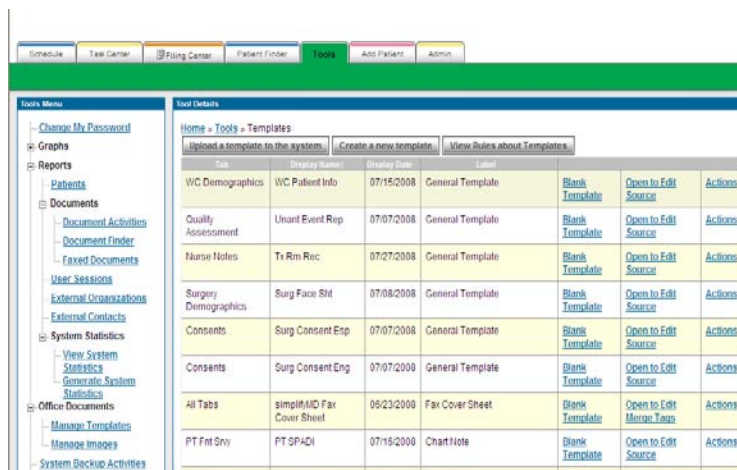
Schedule | Task Center | Filing Center | Patient Finder | Tools | Add Patient | Admin

Tools Menu

Change My Password
Graphs
Reports
Patients
Documents
Document Activities
Document Finder
Faxed Documents
User Sessions
External Organizations
External Contacts
System Statistics
View System Statistics
Generate System Statistics
Office Documents
Manage Templates
Manage Images
System Backup Activities

Tool Details

Home » Tools » Templates

Upload a template to the system | Create a new template | View Rules about Templates

| Tab | Display Name | Display Date | Label | | | |
|---|---|---|---|---|---|---|
| WC Demographics | WC Patient Info | 07/15/2008 | General Template | Blank Template | Open to Edit Source | Actions |
| Quality Assessment | Unant Event Rep | 07/07/2008 | General Template | Blank Template | Open to Edit Source | Actions |
| Nurse Notes | Tx Rm Rec | 07/27/2008 | General Template | Blank Template | Open to Edit Source | Actions |
| Surgery Demographics | Surg Face Sht | 07/08/2008 | General Template | Blank Template | Open to Edit Source | Actions |
| Consents | Surg Consent Esp | 07/07/2008 | General Template | Blank Template | Open to Edit Source | Actions |
| Consents | Surg Consent Eng | 07/07/2008 | General Template | Blank Template | Open to Edit Source | Actions |
| All Tabs | simplifyMD Fax Cover Sheet | 06/23/2008 | Fax Cover Sheet | Blank Template | Open to Edit Merge Tags | Actions |
| PT Fnt Srvy | PT SPADI | 07/16/2008 | Chart Note | Blank Template | Open to Edit Source | Actions |